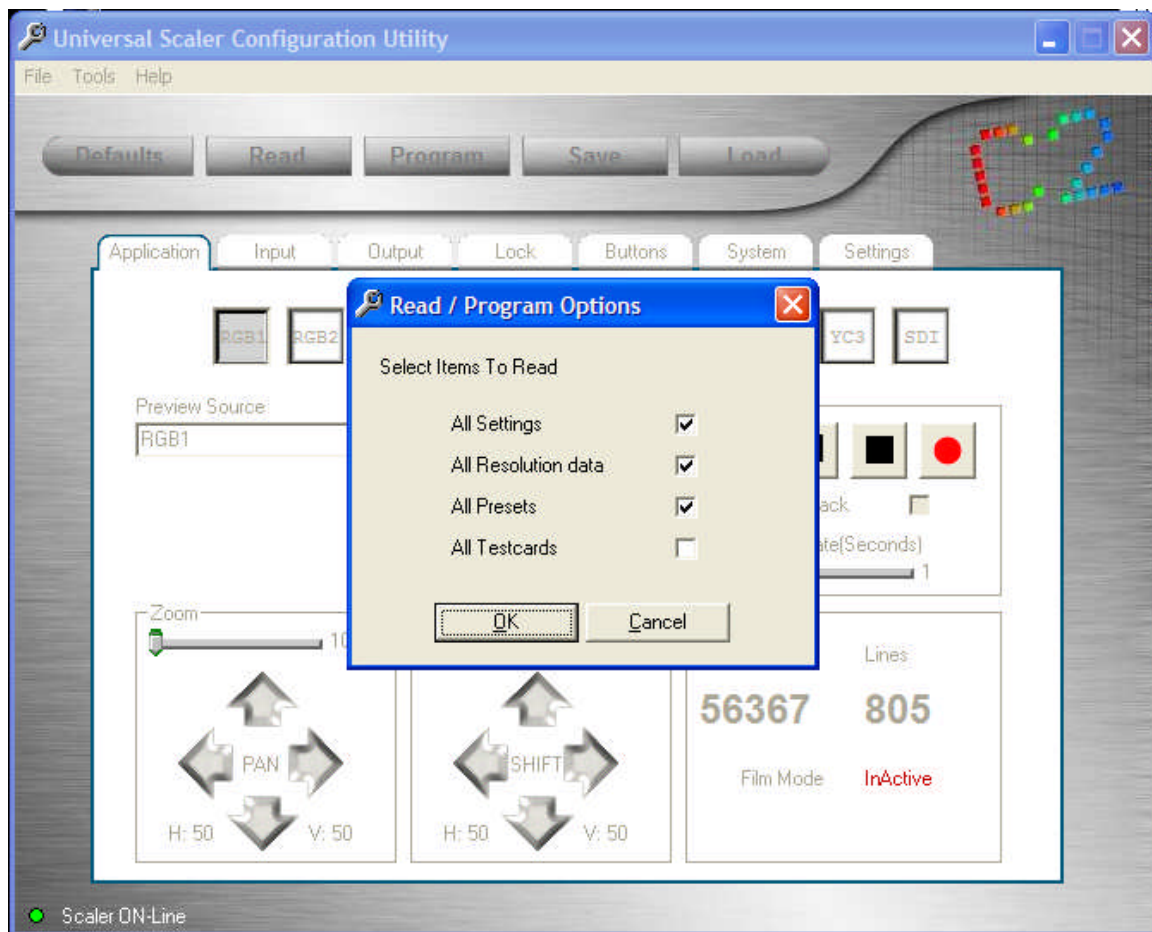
Universal Scaler Configuration Utility

File Tools Help

Defaults Read Program Save Load

Application Input Output Lock Buttons System Settings

RGB1 RGB2 YC3 SDI

Preview Source
RGB1

Read / Program Options

Select Items To Read

All Settings
All Resolution data
All Presets
All Testcards

OK Cancel

ack
ate(Seconds)
1

Zoom
10

PAN
H: 50 V: 50

SHIFT
H: 50 V: 50

Lines
56367 805
Film Mode InActive

Scaler ON-Line